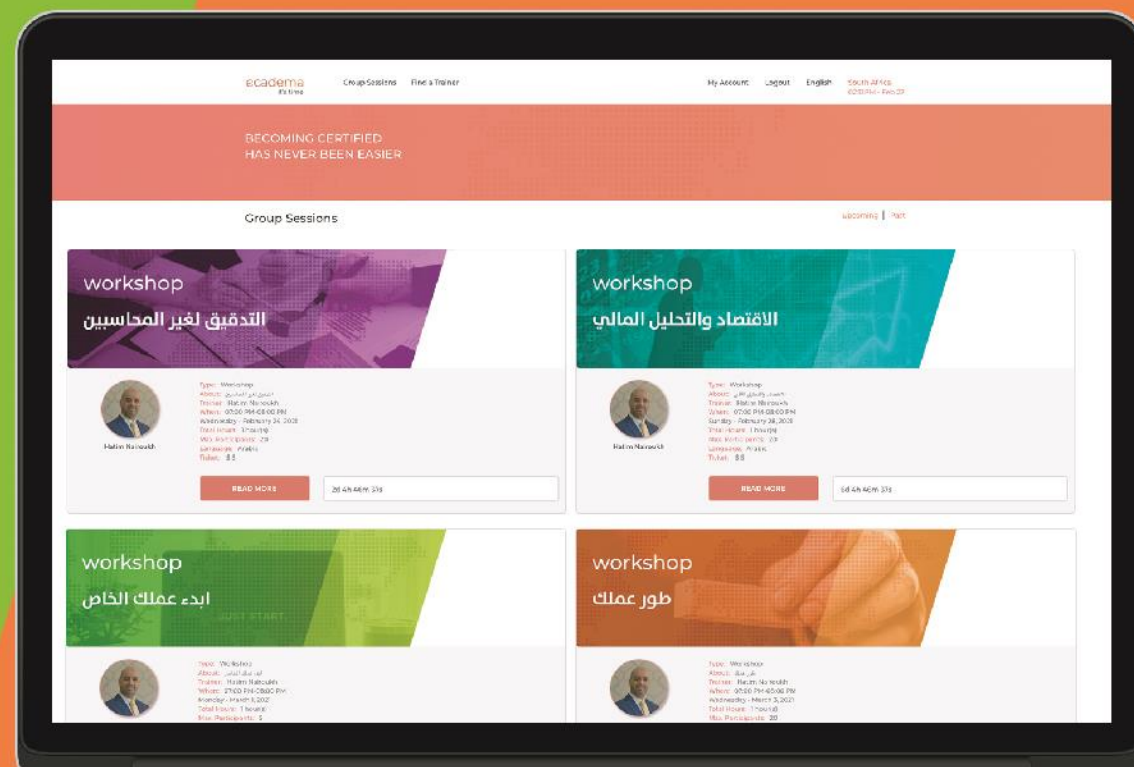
ecadema
it's time

Group Sessions Find a Trainer

My Account Logout English South Africa
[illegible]

BECOMING CERTIFIED
HAS NEVER BEEN EASIER

Group Sessions

Upcoming | Past

workshop
التدقيق لغير المحاسبين

Hatim Nahoukh

Type: Workshop
About: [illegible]
Trainer: Hatim Nahoukh
When: 07:00 PM-08:00 PM
Wednesday - February 24, 2021
Total Hours: 1 hour(s)
Max Participants: 20
Language: Arabic
Ticket: $8

READ MORE

2d 4h 46m 37s

workshop
الاقتصاد والتحليل المالي

Hatim Nahoukh

Type: Workshop
About: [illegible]
Trainer: Hatim Nahoukh
When: 07:00 PM-08:00 PM
Sunday - February 28, 2021
Total Hours: 1 hour(s)
Max Participants: 20
Language: Arabic
Ticket: $8

READ MORE

6d 4h 46m 37s

workshop
ابدء عملك الخاص

JUST START

Type: Workshop
About: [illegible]
Trainer: Hatim Nahoukh
When: 07:00 PM-08:00 PM
Monday - March 1, 2021
Total Hours: 1 hour(s)
Max Participants: 5

workshop
طور عملك

Type: Workshop
About: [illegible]
Trainer: Hatim Nahoukh
When: 07:00 PM-08:00 PM
Wednesday - March 3, 2021
Total Hours: 1 hour(s)
Max Participants: 20